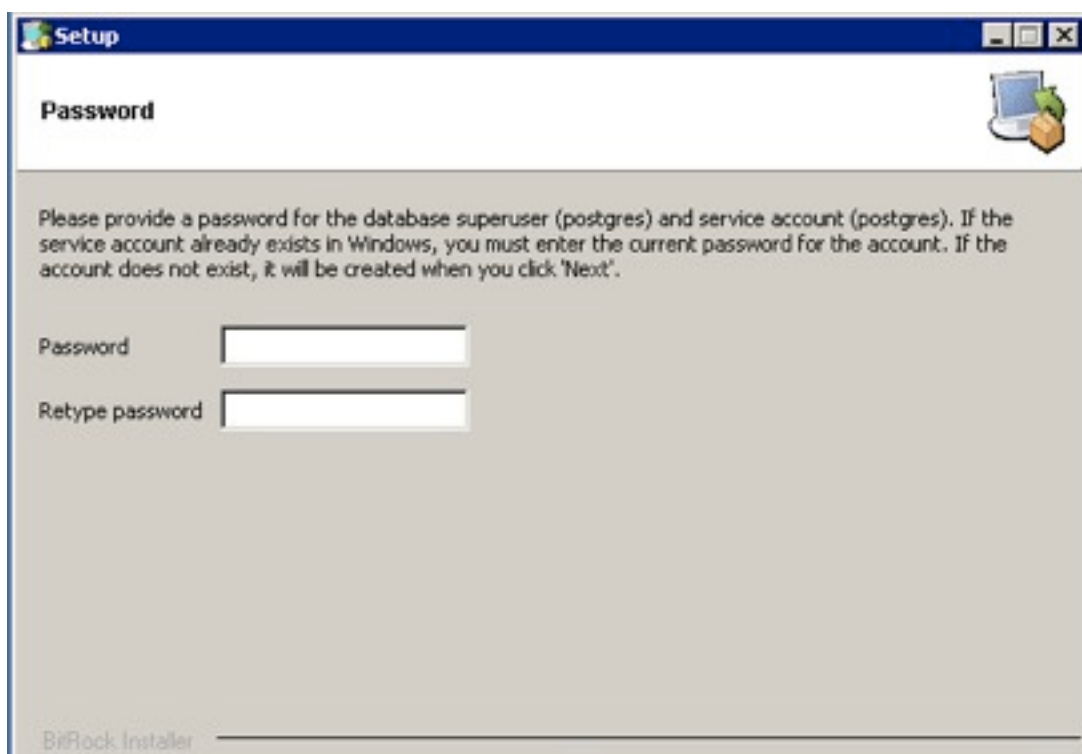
Setup

Password

Please provide a password for the database superuser (postgres) and service account (postgres). If the service account already exists in Windows, you must enter the current password for the account. If the account does not exist, it will be created when you click 'Next'.

Password

Retype password

BitRock Installer